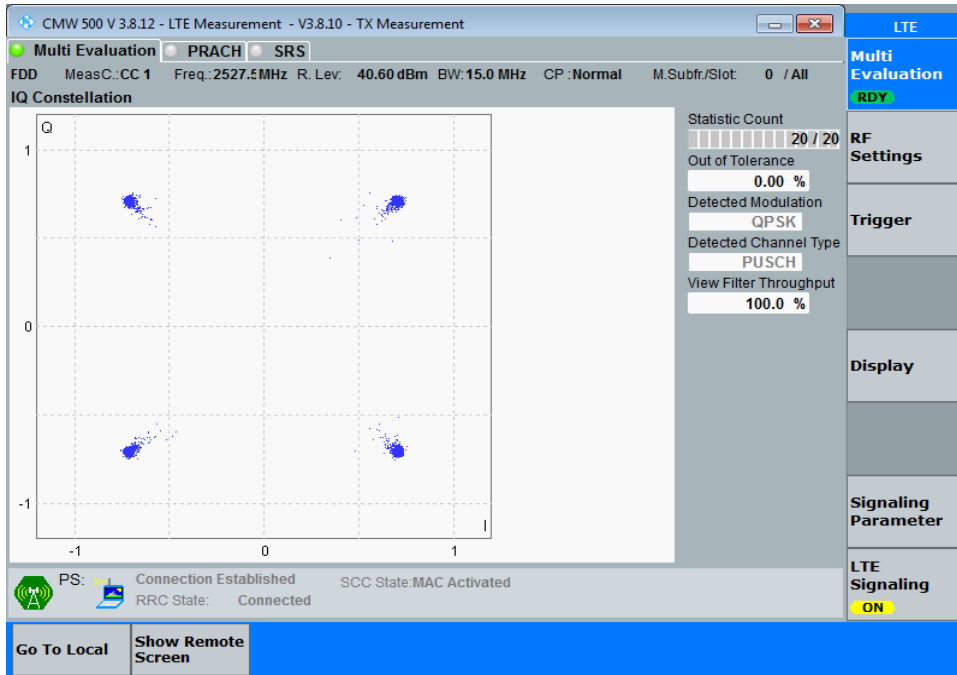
CMW 500 V 3.8.12 - LTE Measurement - V3.8.10 - TX Measurement

Multi Evaluation PRACH SRS

FDD MeasC.:CC 1 Freq.:2527.5MHz R. Lev: 40.60 dBm BW:15.0 MHz CP:Normal M.Subfr./Slot: 0 / All

IQ Constellation

Q
1
0
-1
-1 0 1
I

Statistic Count
20 / 20
Out of Tolerance
0.00 %
Detected Modulation
QPSK
Detected Channel Type
PUSCH
View Filter Throughput
100.0 %

PS: Connection Established SCC State:MAC Activated
RRC State: Connected

Go To Local
Show Remote Screen

LTE
Multi Evaluation
RDY
RF Settings
Trigger
Display
Signaling Parameter
LTE Signaling
ON